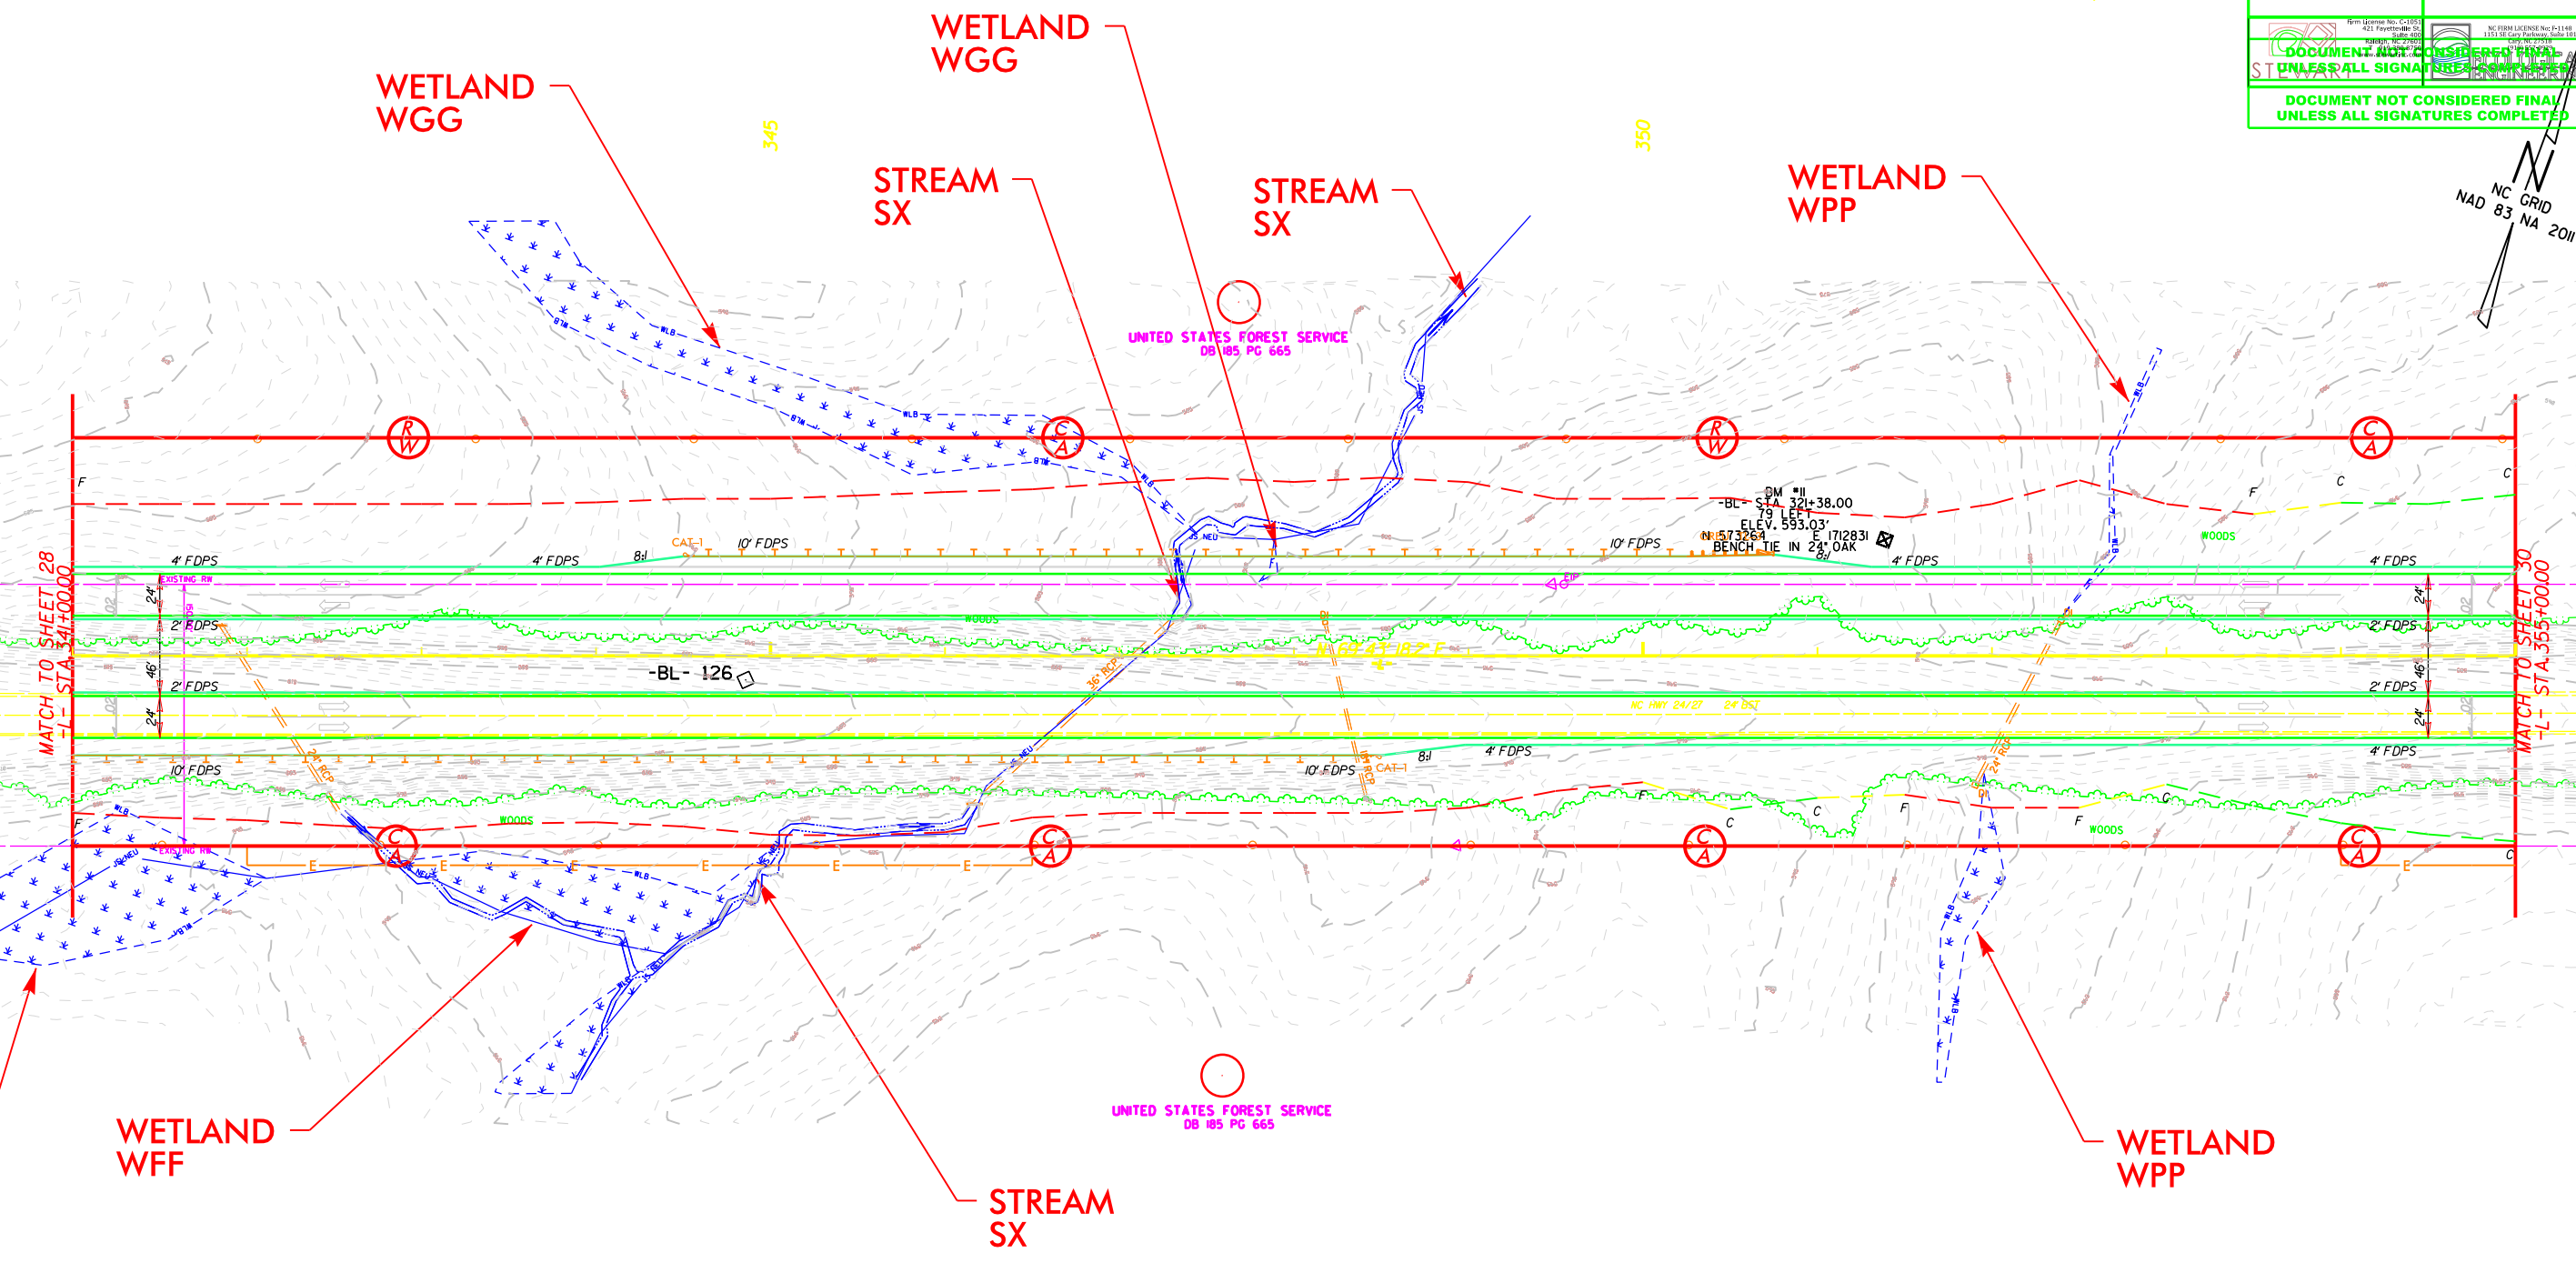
WETLAND
WGG

WETLAND
WGG

STREAM
SX

STREAM
SX

WETLAND
WPP

345

350

DOCUMENT NOT CONSIDERED FINAL
UNLESS ALL SIGNATURES COMPLETED

DOCUMENT NOT CONSIDERED FINAL
UNLESS ALL SIGNATURES COMPLETED

STEWART

NC GRID
NAD 83 NA 2011

UNITED STATES FOREST SERVICE
DB 185 PG 665

R/W

C/A

R/W

C/A

BM #11
-BL- STA 321+38.00
79 LEFT
ELEV. 593.03'
N 573264 E 1712831
BENCH TIE IN 24" OAK

4' FDPS

4' FDPS

8:1

CAT-1

10' FDPS

10' FDPS

8:1

4' FDPS

4' FDPS

WOODS

EXISTING RW

2' FDPS

2' FDPS

24'

46'

24'

-BL- 126

36" RCP

24" RCP

24" RCP

NC HWY 24/27

MATCH TO SHEET 28
-L- STA 341+00.00

MATCH TO SHEET 30
-L- STA 355+00.00

2' FDPS

2' FDPS

4' FDPS

10' FDPS

10' FDPS

CAT-1

8:1

4' FDPS

WOODS

WOODS

WOODS

C/A

C/A

C/A

C/A

UNITED STATES FOREST SERVICE
DB 185 PG 665

WETLAND
WFF

STREAM
SX

WETLAND
WPP